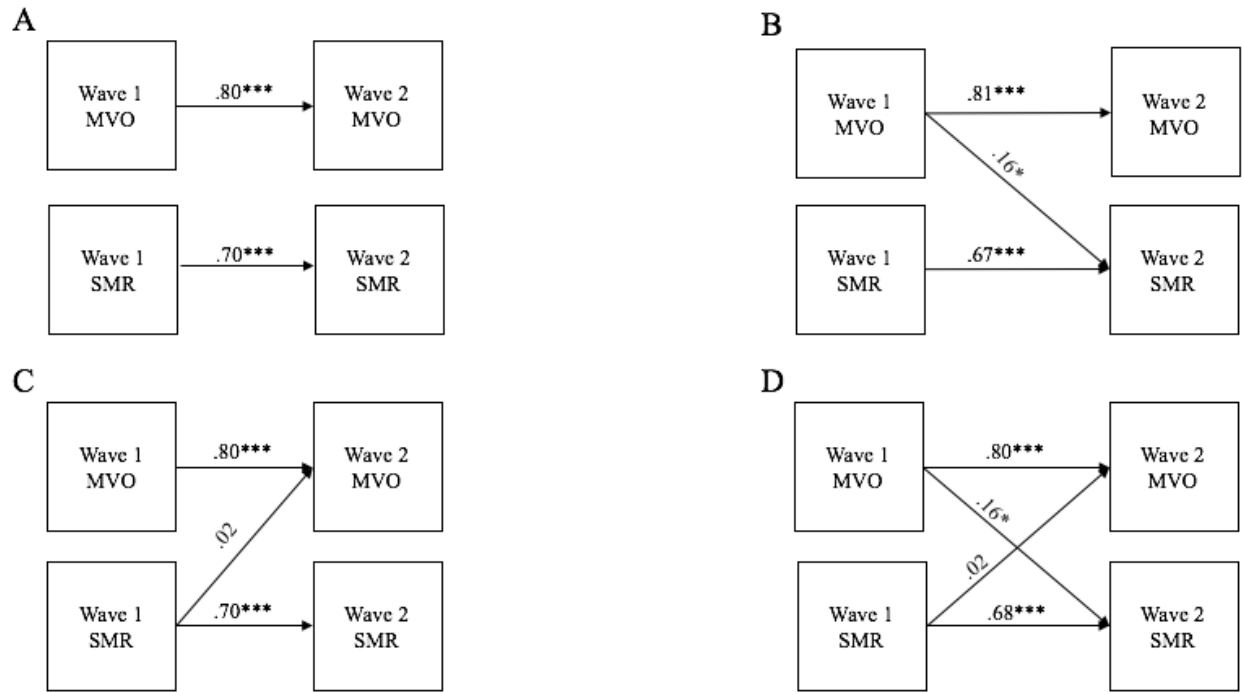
A

Wave 1 MVO

.80***

Wave 2 MVO

Wave 1 SMR

.70***

Wave 2 SMR

B

Wave 1 MVO

.81***

Wave 2 MVO

.16*

Wave 1 SMR

.67***

Wave 2 SMR

C

Wave 1 MVO

.80***

Wave 2 MVO

.02

Wave 1 SMR

.70***

Wave 2 SMR

D

Wave 1 MVO

.80***

Wave 2 MVO

.16*

.02

Wave 1 SMR

.68***

Wave 2 SMR